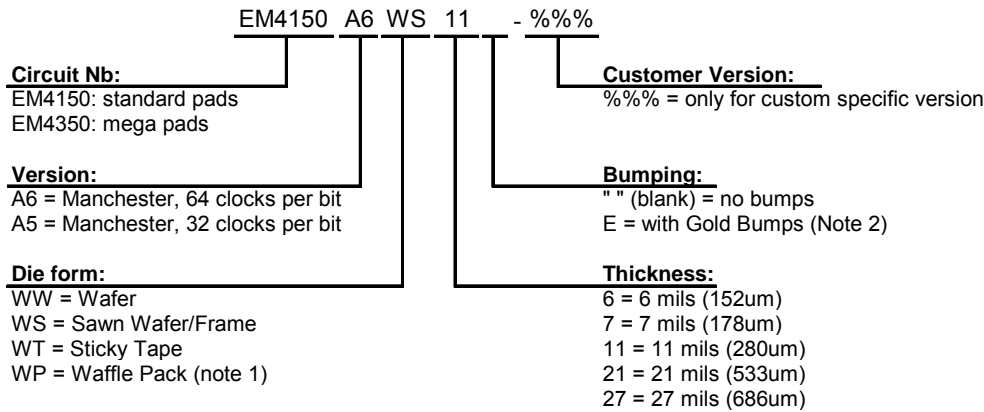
EM4150 A6 WS 11 - %%%

**Circuit Nb:**
EM4150: standard pads
EM4350: mega pads

**Version:**
A6 = Manchester, 64 clocks per bit
A5 = Manchester, 32 clocks per bit

**Die form:**
WW = Wafer
WS = Sawn Wafer/Frame
WT = Sticky Tape
WP = Waffle Pack (note 1)

**Customer Version:**
%%% = only for custom specific version

**Bumping:**
" " (blank) = no bumps
E = with Gold Bumps (Note 2)

**Thickness:**
6 = 6 mils (152um)
7 = 7 mils (178um)
11 = 11 mils (280um)
21 = 21 mils (533um)
27 = 27 mils (686um)